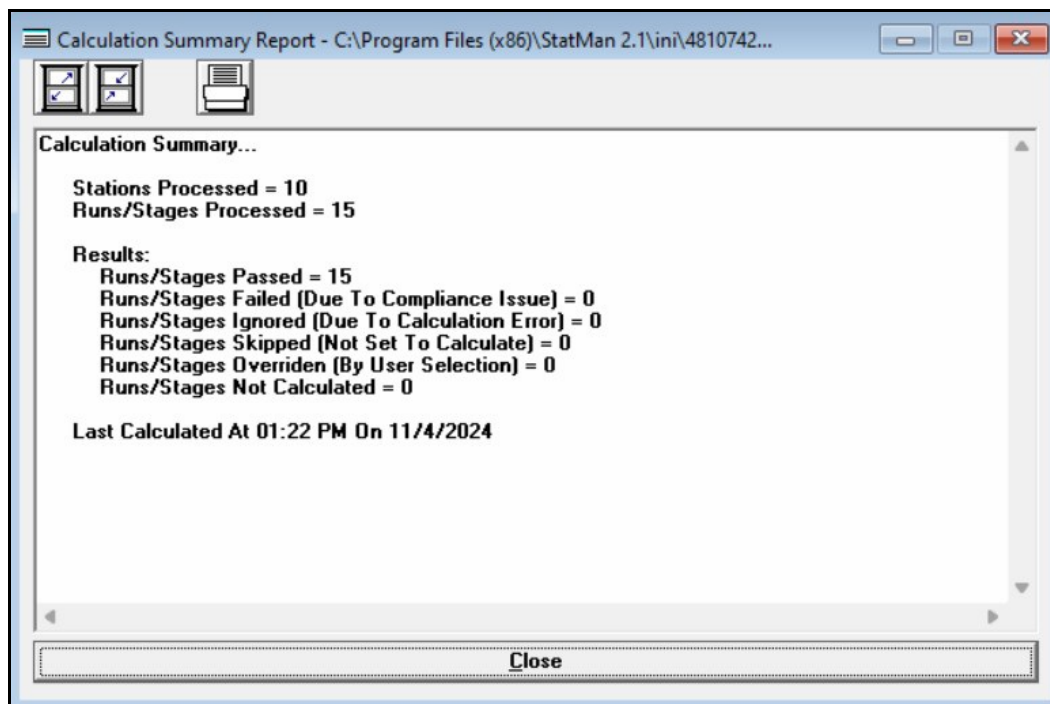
Calculation Summary Report - C:\Program Files (x86)\StatMan 2.1\ini\4810742...

Calculation Summary...

Stations Processed = 10
Runs/Stages Processed = 15

Results:
Runs/Stages Passed = 15
Runs/Stages Failed (Due To Compliance Issue) = 0
Runs/Stages Ignored (Due To Calculation Error) = 0
Runs/Stages Skipped (Not Set To Calculate) = 0
Runs/Stages Overriden (By User Selection) = 0
Runs/Stages Not Calculated = 0

Last Calculated At 01:22 PM On 11/4/2024

Close